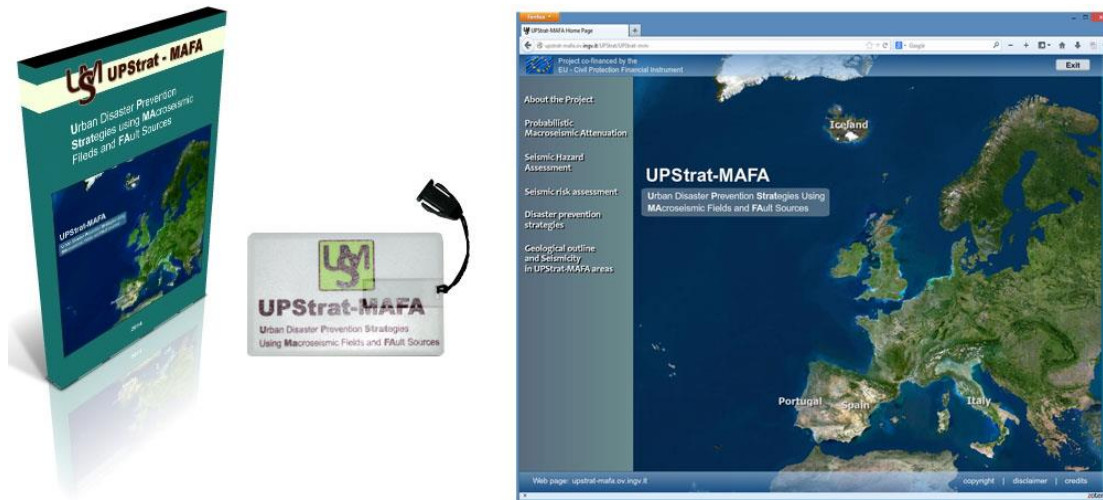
UPStrat - MAFA

Urban Disaster Prevention Strategies Using MAcroseismic Fileds and FAult Sources

UPStrat-MAFA

2014

UPStrat-MAFA

Urban Disaster Prevention Strategies Using Macroseismic Fields and FAult Sources

Firefox

UPStrat-MAFA Home Page

Google

Project co-financed by the EU - Civil Protection Financial Instrument

Exit

About the Project

Probabilistic Macroseismic Attenuation

Seismic Hazard Assessment

Seismic risk assessment

Disaster prevention strategies

Geological outline and Seismicity in UPStrat-MAFA areas

Iceland

UPStrat-MAFA

Urban Disaster Prevention Strategies Using MAcroseismic Fields and FAult Sources

Portugal

Spain

Italy

Web page: upstrat-mafa.ov.ingv.it

copyright | disclaimer | credits